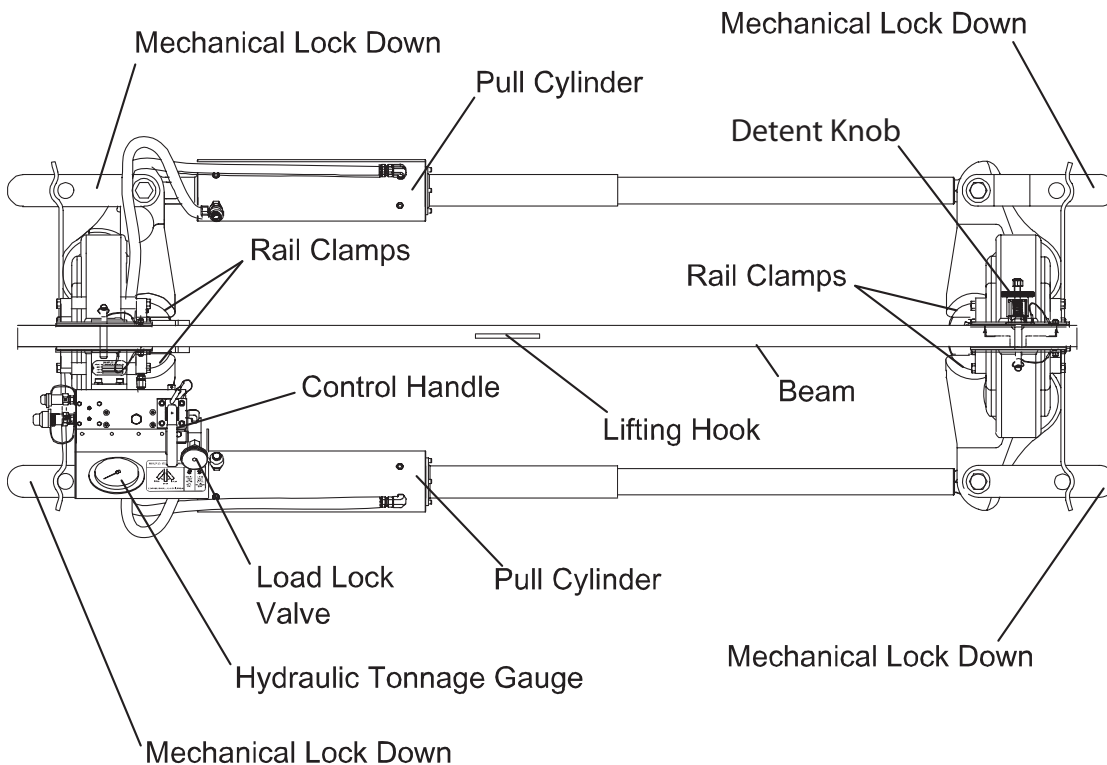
Mechanical Lock Down

Mechanical Lock Down

Pull Cylinder

Detent Knob

Rail Clamps

Rail Clamps

Control Handle

Beam

Lifting Hook

Load Lock Valve

Pull Cylinder

Hydraulic Tonnage Gauge

Mechanical Lock Down

Mechanical Lock Down